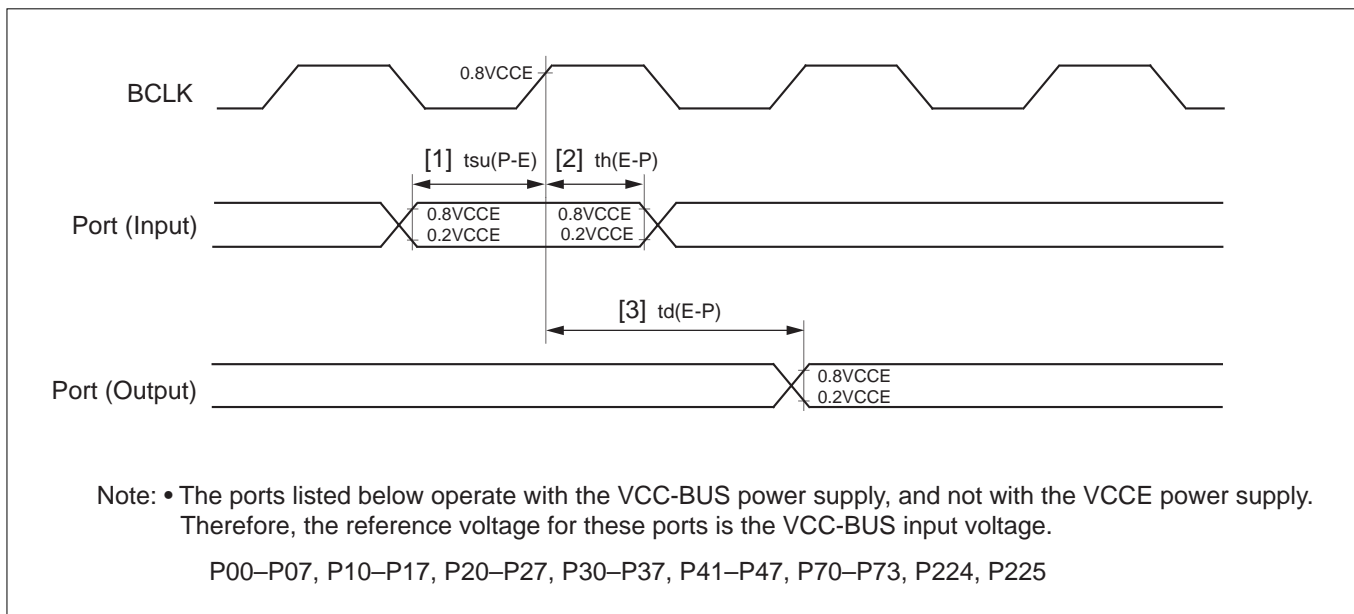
BCLK

0.8VCCE

[1] tsu(P-E) [2] th(E-P)

Port (Input)

0.8VCCE
0.2VCCE

0.8VCCE
0.2VCCE

[3] td(E-P)

Port (Output)

0.8VCCE
0.2VCCE

Note: • The ports listed below operate with the VCC-BUS power supply, and not with the VCCE power supply. Therefore, the reference voltage for these ports is the VCC-BUS input voltage.

P00–P07, P10–P17, P20–P27, P30–P37, P41–P47, P70–P73, P224, P225